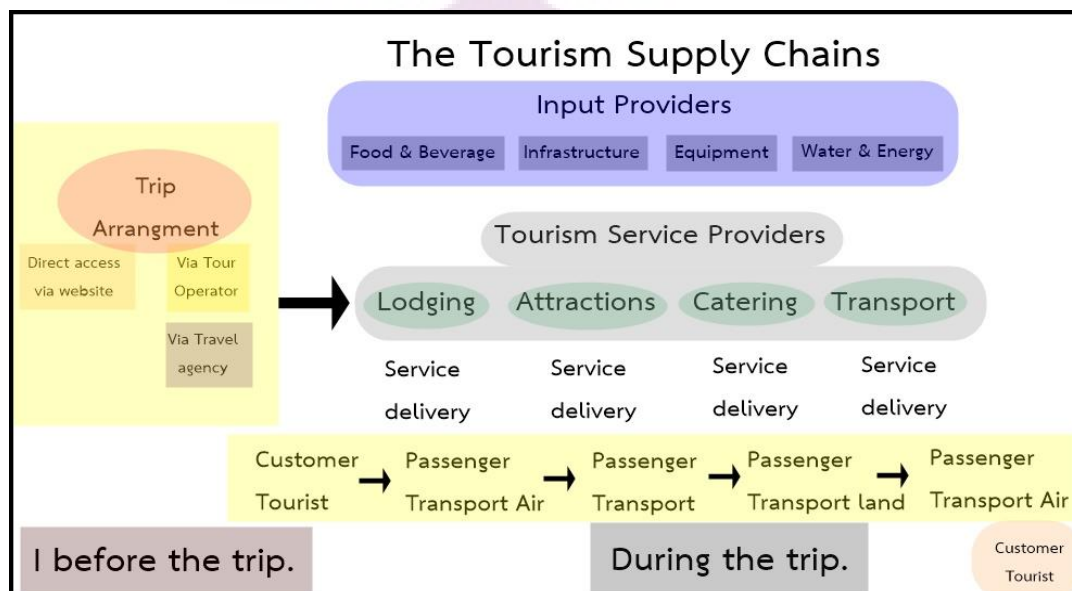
The Tourism Supply Chains

Input Providers

Food & Beverage Infrastructure Equipment Water & Energy

Trip Arrangment

Direct access via website

Via Tour Operator

Via Travel agency

Tourism Service Providers

Lodging Attractions Catering Transport

Service delivery

Service delivery

Service delivery

Service delivery

Customer Tourist → Passenger Transport Air → Passenger Transport → Passenger Transport land → Passenger Transport Air

I before the trip.

During the trip.

Customer Tourist